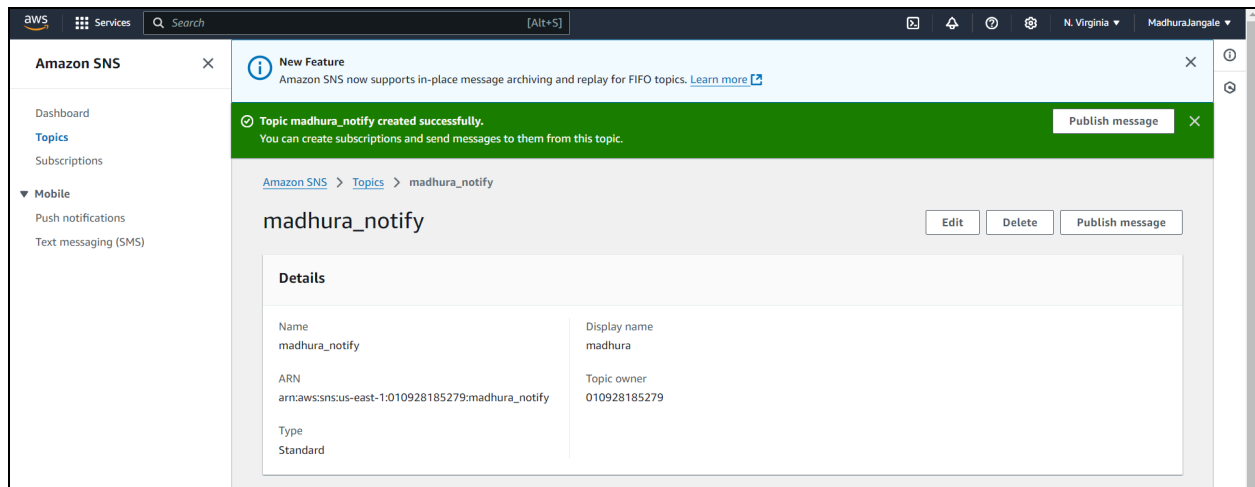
aws Services Search [Alt+S] N. Virginia ▼ MadhuraJangale ▼

Amazon SNS

Dashboard
Topics
Subscriptions

▼ Mobile
Push notifications
Text messaging (SMS)

New Feature
Amazon SNS now supports in-place message archiving and replay for FIFO topics. Learn more

Topic madhura_notify created successfully.
You can create subscriptions and send messages to them from this topic.

Publish message

Amazon SNS > Topics > madhura_notify

madhura_notify

Edit Delete Publish message

Details

Name
madhura_notify

ARN
arn:aws:sns:us-east-1:010928185279:madhura_notify

Type
Standard

Display name
madhura

Topic owner
010928185279